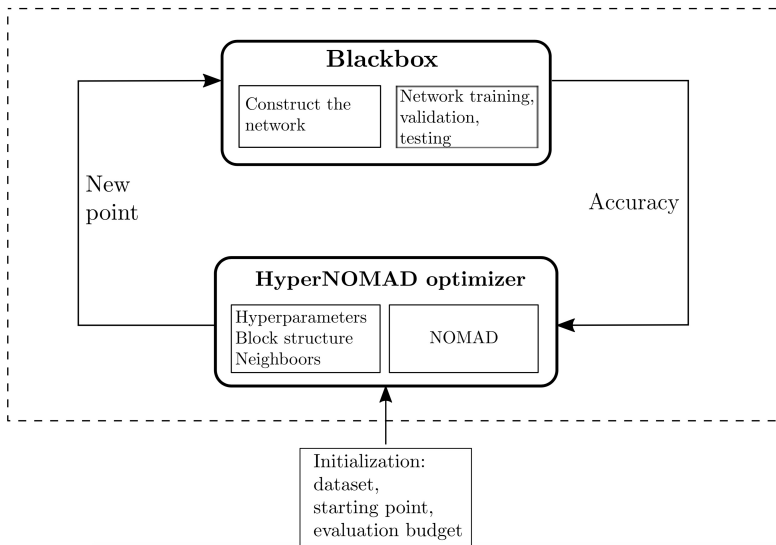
Blackbox

Construct the network

Network training, validation, testing

New point

Accuracy

HyperNOMAD optimizer

Hyperparameters
Block structure
Neighboors

NOMAD

Initialization:
dataset,
starting point,
evaluation budget